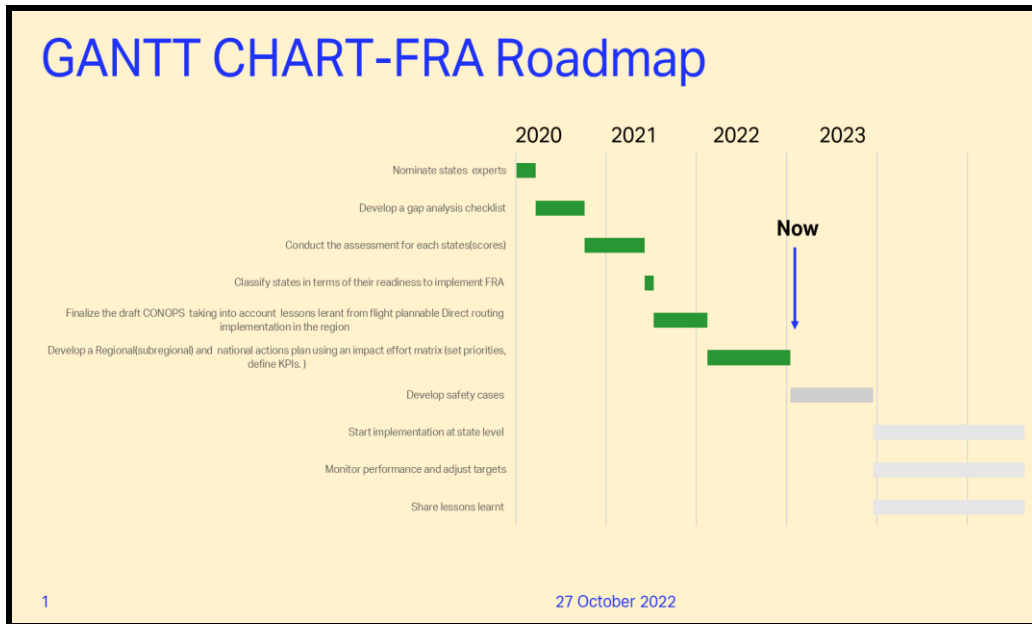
GANTT CHART-FRA Roadmap

2020 2021 2022 2023

Nominate states experts

Develop a gap analysis checklist

Conduct the assessment for each states(scores)

Classify states in terms of their readiness to implement FRA

Finalize the draft CONOPS taking into account lessons lerant from flight plannable Direct routing implementation in the region

Develop a Regional(subregional) and national actions plan using an impact effort matrix (set priorities, define KPIs. )

Develop safety cases

Start implementation at state level

Monitor performance and adjust targets

Share lessons learnt

Now

1

27 October 2022